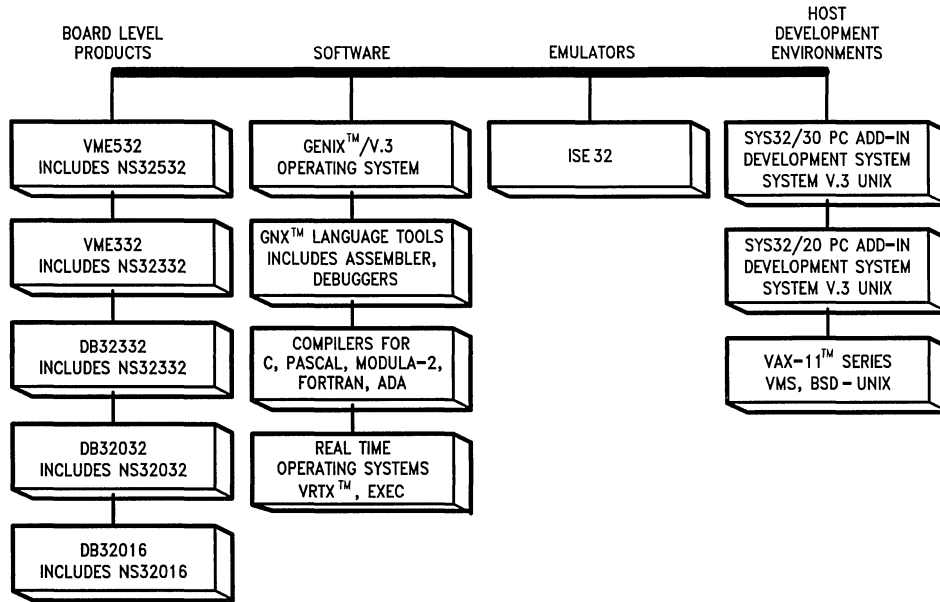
BOARD LEVEL PRODUCTS

SOFTWARE

EMULATORS

HOST DEVELOPMENT ENVIRONMENTS

VME532 INCLUDES NS32532

VME332 INCLUDES NS32332

DB32332 INCLUDES NS32332

DB32032 INCLUDES NS32032

DB32016 INCLUDES NS32016

GENIX$^{TM}$/V.3 OPERATING SYSTEM

GNX$^{TM}$ LANGUAGE TOOLS INCLUDES ASSEMBLER, DEBUGGERS

COMPILERS FOR C, PASCAL, MODULA-2, FORTRAN, ADA

REAL TIME OPERATING SYSTEMS VRTX$^{TM}$, EXEC

ISE 32

SYS32/30 PC ADD-IN DEVELOPMENT SYSTEM SYSTEM V.3 UNIX

SYS32/20 PC ADD-IN DEVELOPMENT SYSTEM SYSTEM V.3 UNIX

VAX-11$^{TM}$ SERIES VMS, BSD - UNIX